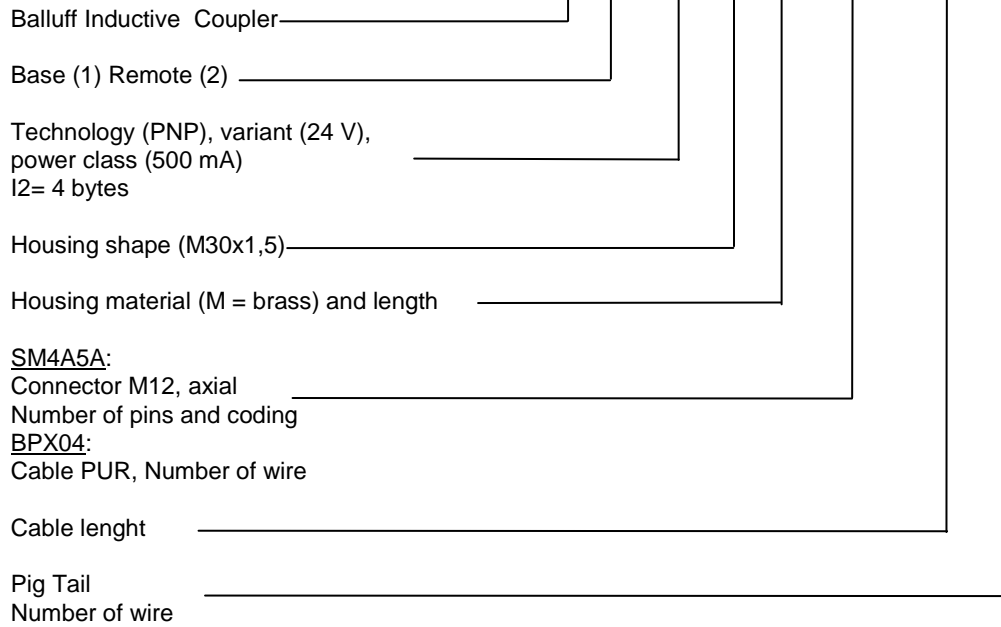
Balluff Inductive Coupler

Base (1) Remote (2)

Technology (PNP), variant (24 V), power class (500 mA)
I2= 4 bytes

Housing shape (M30x1,5)

Housing material (M = brass) and length

SM4A5A:
Connector M12, axial
Number of pins and coding
BPX04:
Cable PUR, Number of wire

Cable lenght

Pig Tail
Number of wire